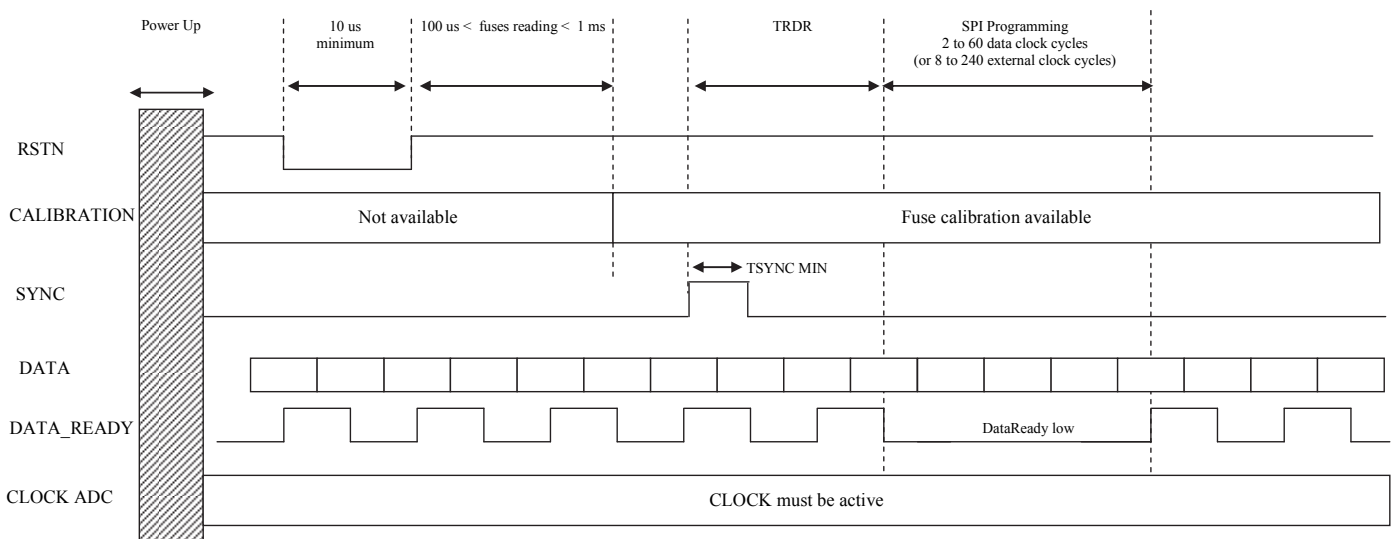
Power Up

10 us minimum

100 us < fuses reading < 1 ms

TRDR

SPI Programming
2 to 60 data clock cycles
(or 8 to 240 external clock cycles)

RSTN

CALIBRATION

Not available

Fuse calibration available

TSYNC MIN

SYNC

DATA

DATA_READY

DataReady low

CLOCK ADC

CLOCK must be active